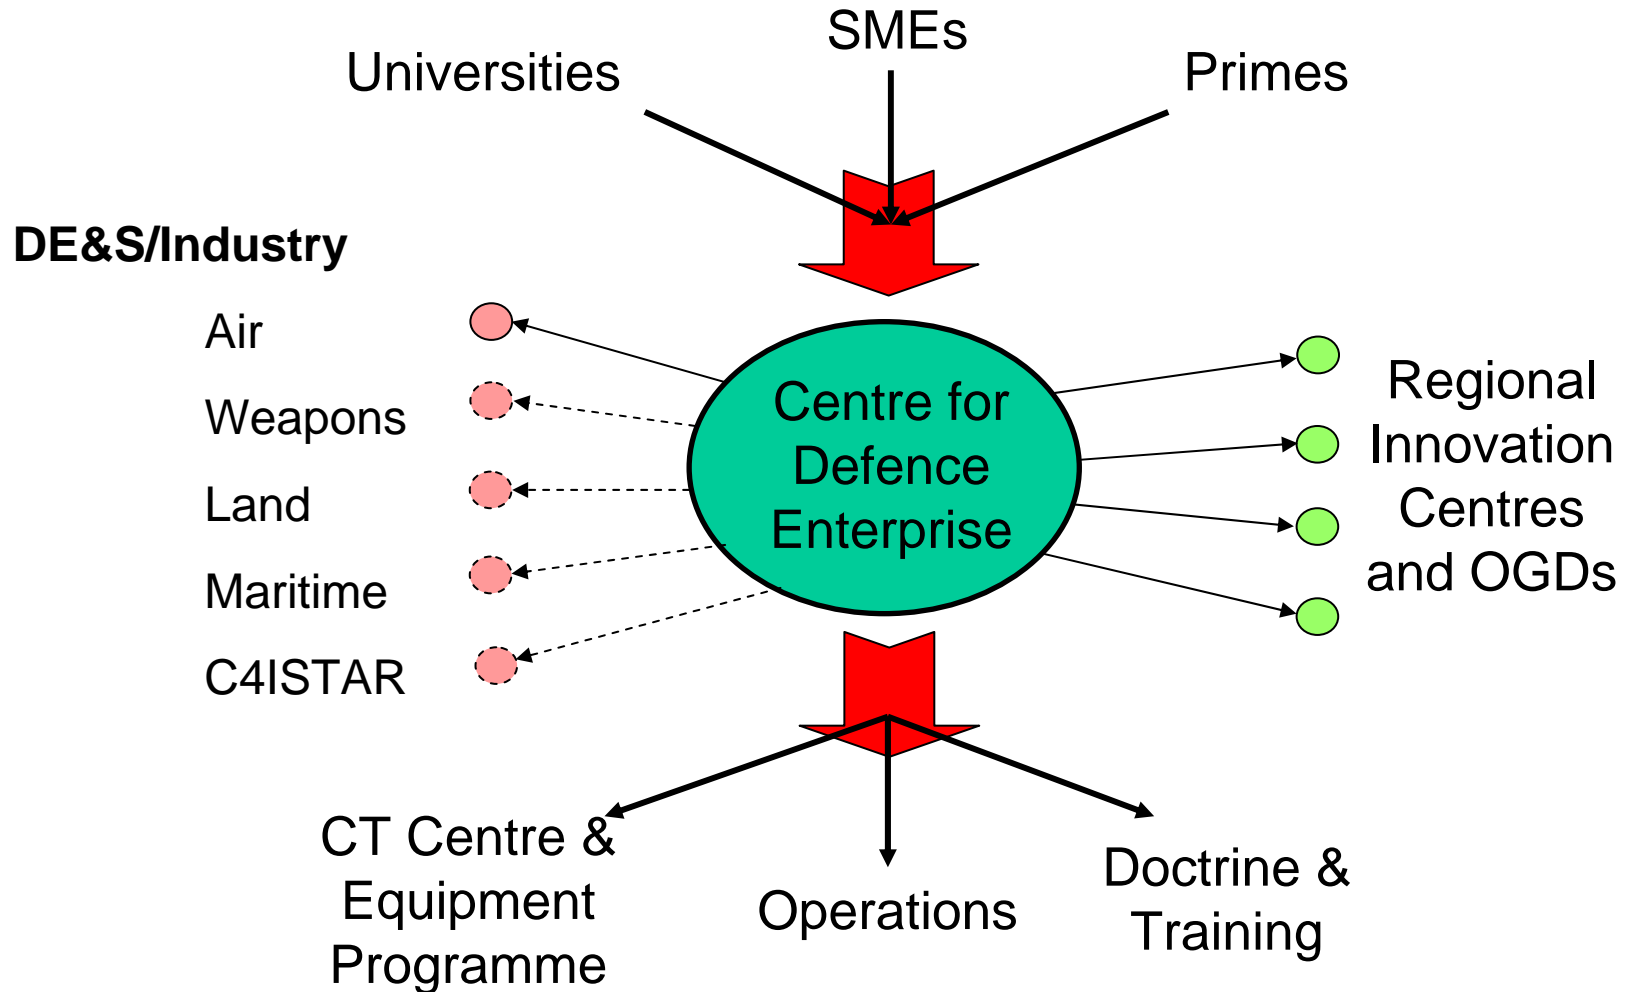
SMEs

Universities

Primes

DE&S/Industry

Air

Weapons

Land

Maritime

C4ISTAR

Centre for Defence Enterprise

Regional Innovation Centres and OGDs

CT Centre & Equipment Programme

Operations

Doctrine & Training